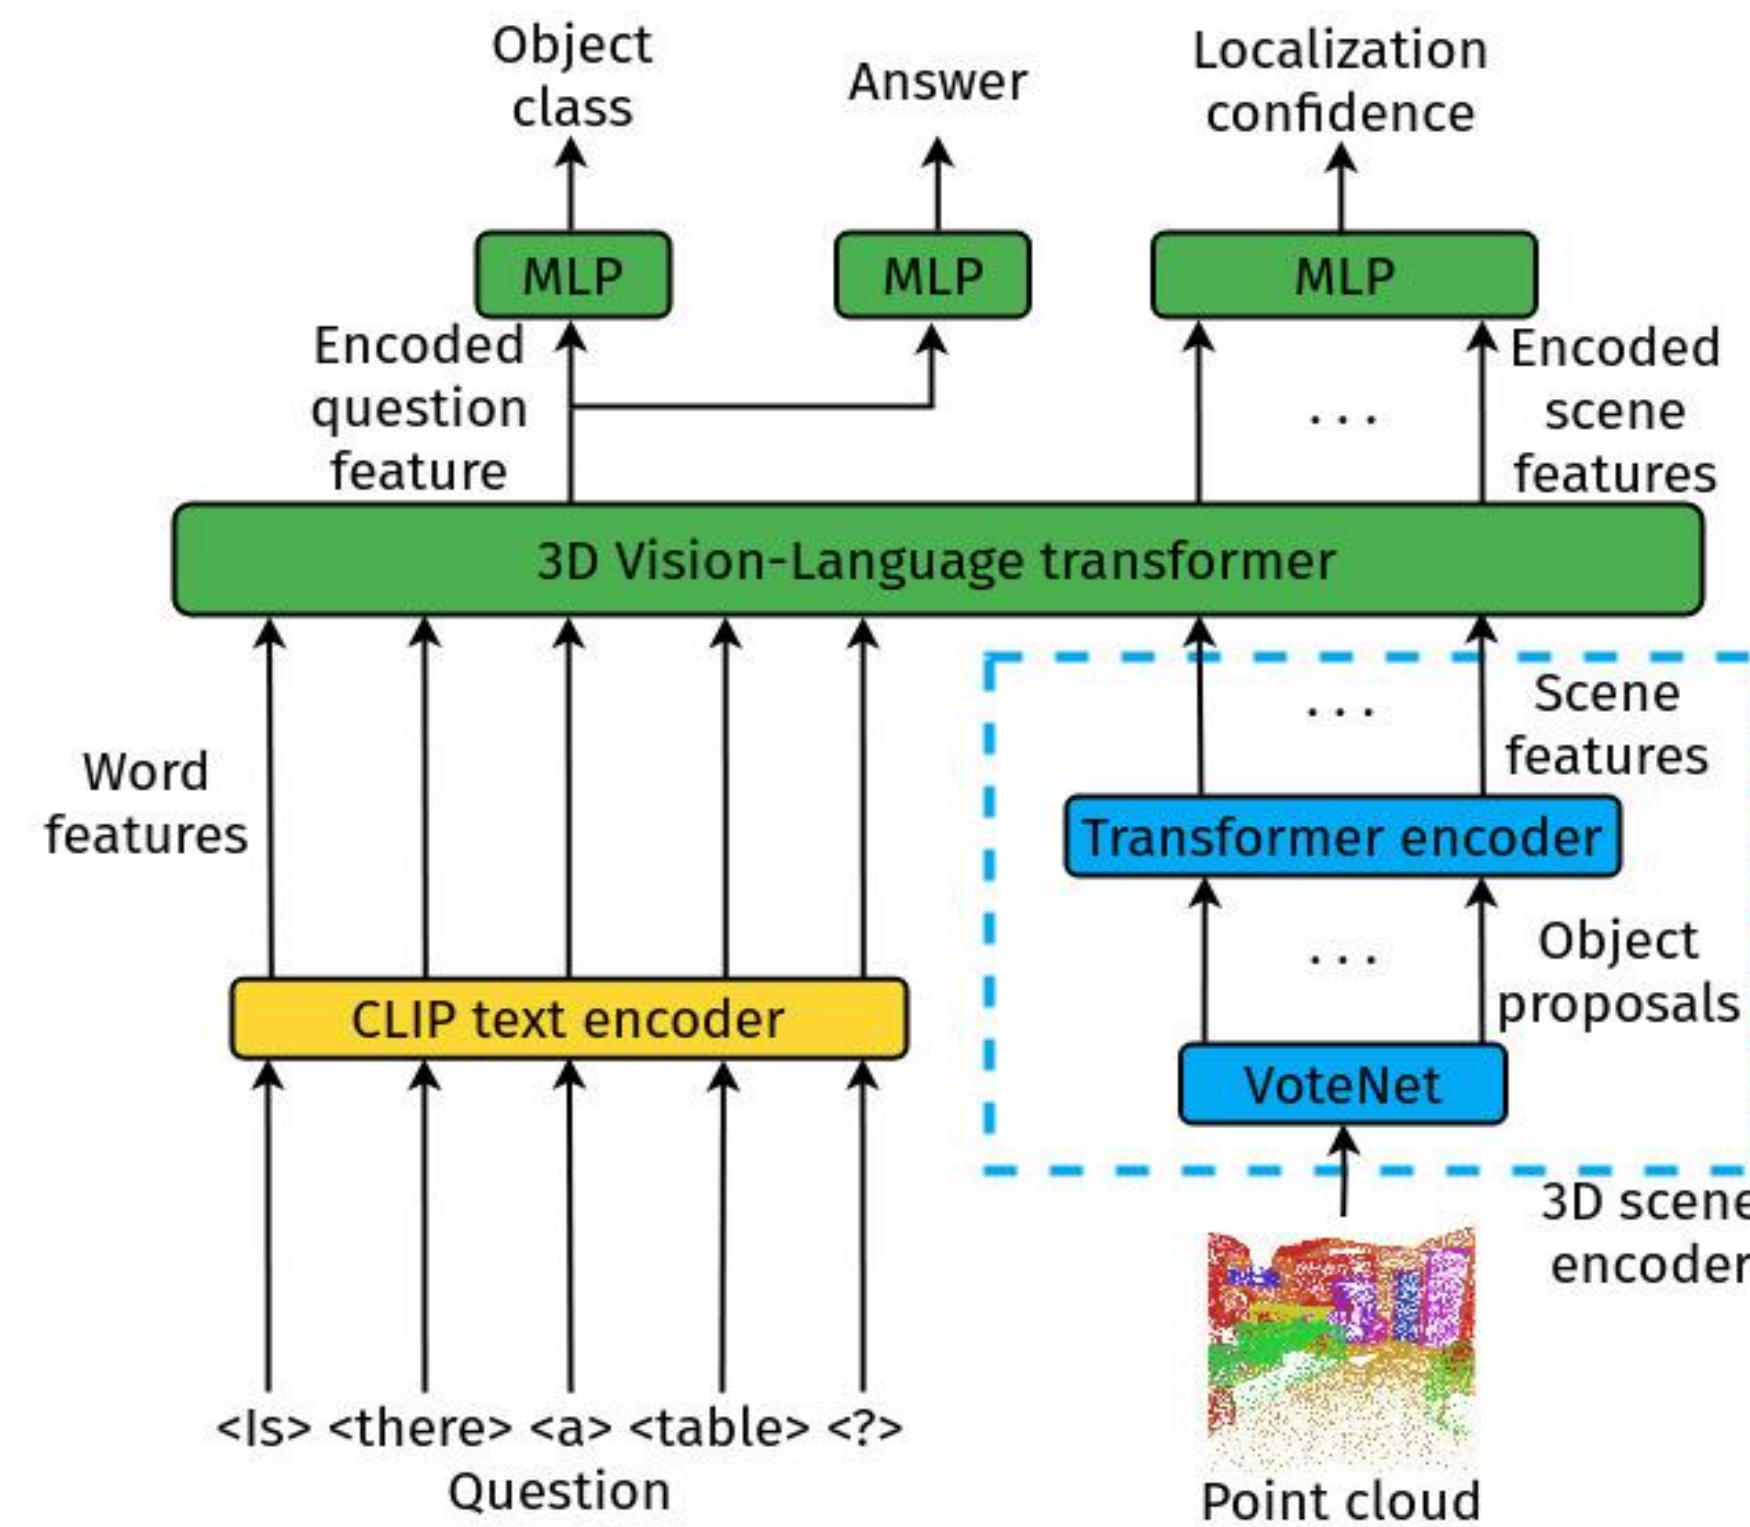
Object class

Answer

Localization confidence

MLP

MLP

MLP

Encoded question feature

...

Encoded scene features

3D Vision-Language transformer

...

Scene features

Word features

Transformer encoder

...

Object proposals

CLIP text encoder

VoteNet

3D scene encoder

<Is> <there> <a> <table> <?>
Question

Point cloud